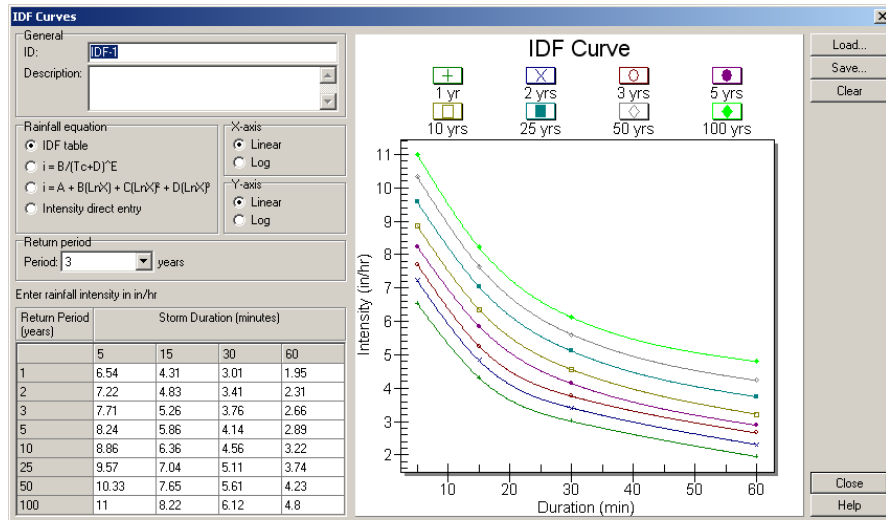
IDF Curves

General
ID: IDF-1
Description:

Rainfall equation
IDF table
i = B/(Tc+D)^E
i = A + B(LnX) + C(LnX)² + D(LnX)³
Intensity direct entry

X-axis
Linear
Log

Y-axis
Linear
Log

Return period
Period: 3 years

Enter rainfall intensity in in/hr

| Return Period (years) | Storm Duration (minutes) | | | |
|---|---|---|---|---|
| | 5 | 15 | 30 | 60 |
| 1 | 6.54 | 4.31 | 3.01 | 1.95 |
| 2 | 7.22 | 4.83 | 3.41 | 2.31 |
| 3 | 7.71 | 5.26 | 3.76 | 2.66 |
| 5 | 8.24 | 5.86 | 4.14 | 2.89 |
| 10 | 8.86 | 6.36 | 4.56 | 3.22 |
| 25 | 9.57 | 7.04 | 5.11 | 3.74 |
| 50 | 10.33 | 7.65 | 5.61 | 4.23 |
| 100 | 11 | 8.22 | 6.12 | 4.8 |

IDF Curve
1 yr 2 yrs 3 yrs 5 yrs
10 yrs 25 yrs 50 yrs 100 yrs

Intensity (in/hr)
11 10 9 8 7 6 5 4 3 2
10 20 30 40 50 60
Duration (min)

Load...
Save...
Clear
Close
Help